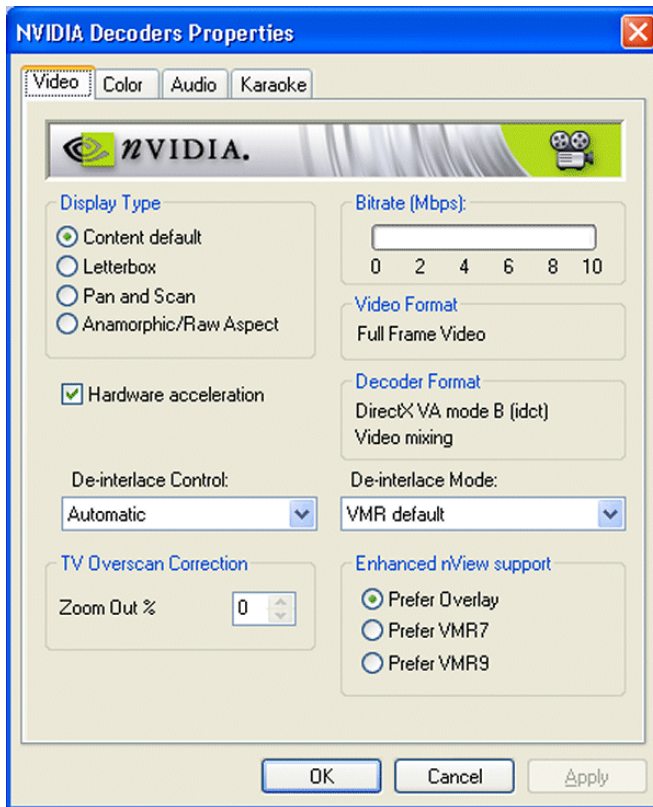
NVIDIA Decoders Properties

Video | Color | Audio | Karaoke

nVIDIA.

Display Type
Content default
Letterbox
Pan and Scan
Anamorphic/Raw Aspect

Bitrate (Mbps):
0 2 4 6 8 10

Video Format
Full Frame Video

Hardware acceleration

Decoder Format
DirectX VA mode B (idct)
Video mixing

De-interlace Control:
Automatic

De-interlace Mode:
VMR default

TV Overscan Correction
Zoom Out % 0

Enhanced nView support
Prefer Overlay
Prefer VMR7
Prefer VMR9

OK | Cancel | Apply